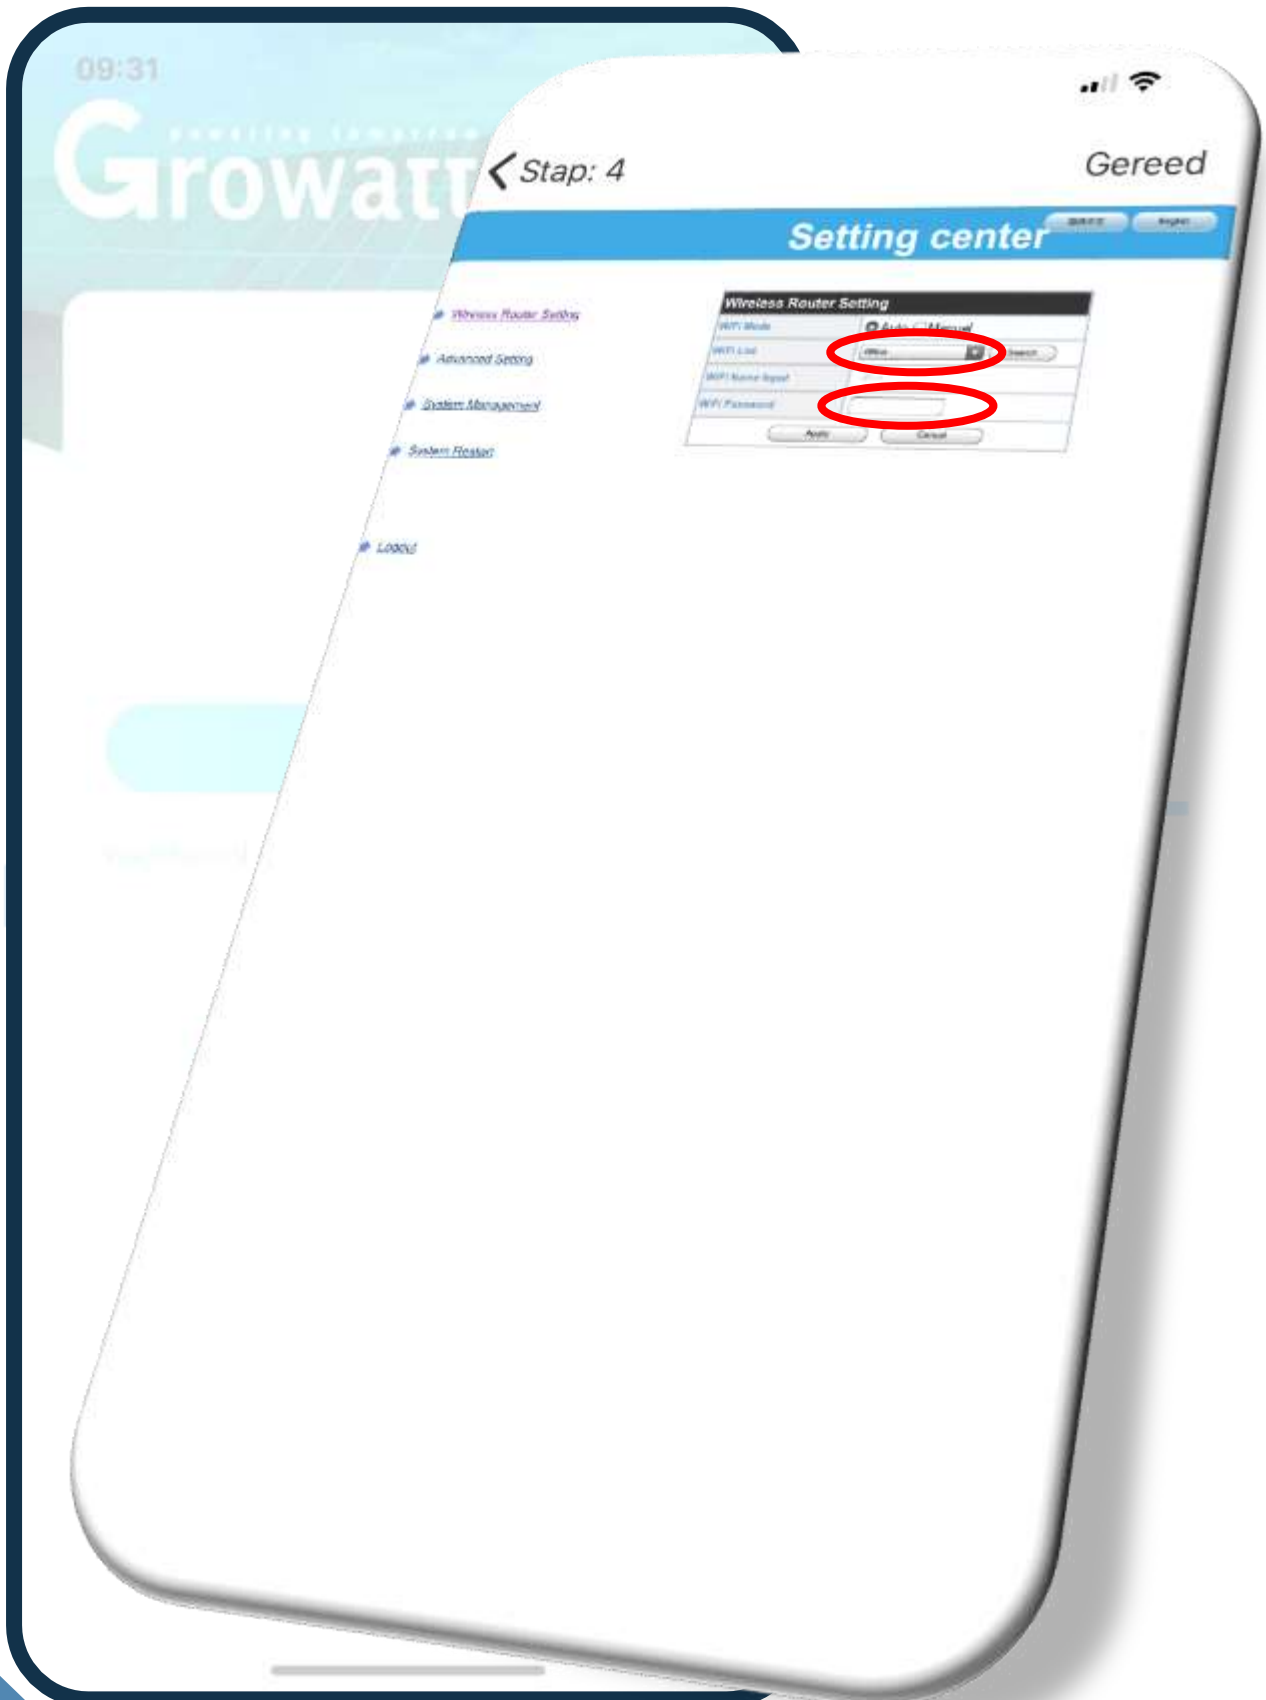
09:31

Growatt

powering tomorrow

Stap: 4

Gereed

Setting center

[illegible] English

Wireless Router Setting

Advanced Setting

System Management

System Restart

Logout

Wireless Router Setting

| | |
|---|---|
| WiFi Mode | Auto Manual |
| WiFi List | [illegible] Search |
| WiFi Name Input | |
| WiFi Password | |

Apply Cancel